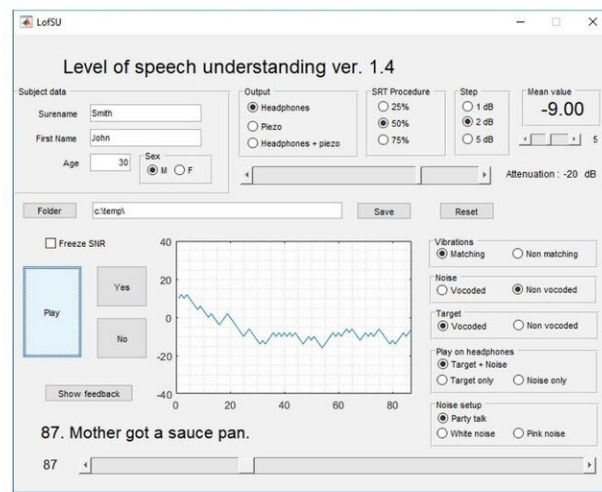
LofSU

Level of speech understanding ver. 1.4

Subject data
Surename Smith
First Name John
Age 30
Sex
M F

Output
Headphones
Piezo
Headphones + piezo

SRT Procedure
25%
50%
75%

Step
1 dB
2 dB
5 dB

Mean value
-9.00
5

Attenuation : -20 dB

Folder c:\temp\ Save Reset

Freeze SNR

Play
Yes
No

Show feedback

40
20
0
-20
-40
0 20 40 60 80

Vibrations
Matching Non matching

Noise
Vocoded Non vocoded

Target
Vocoded Non vocoded

Play on headphones
Target + Noise
Target only Noise only

Noise setup
Party talk
White noise Pink noise

87. Mother got a sauce pan.

87